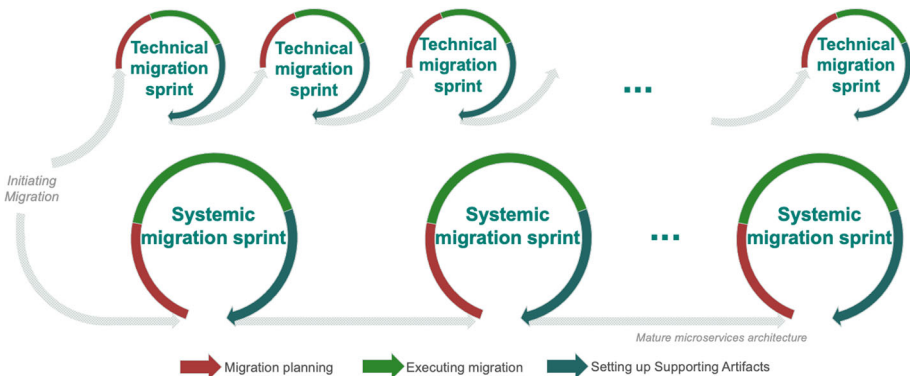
Technical migration sprint

Technical migration sprint

Technical migration sprint

...

Technical migration sprint

Initiating Migration

Systemic migration sprint

Systemic migration sprint

...

Systemic migration sprint

Mature microservices architecture

Migration planning

Executing migration

Setting up Supporting Artifacts